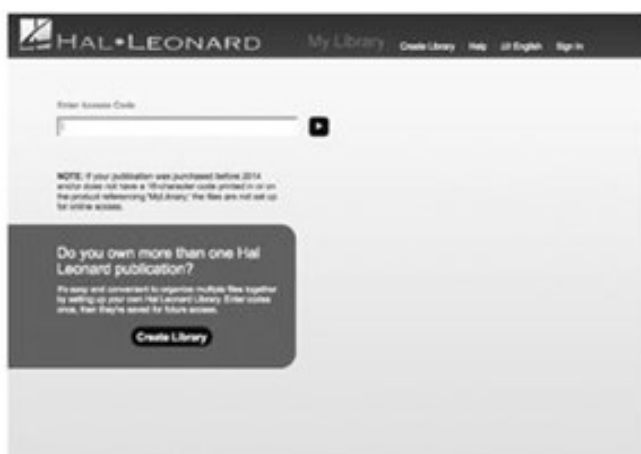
HAL•LEONARD My Library Create Library Help US English Sign In

Enter Access Code

NOTE: If your publication was purchased before 2014 and/or does not have a 16-character code printed in or on the product referencing "MyLibrary," the files are not set up for online access.

Do you own more than one Hal Leonard publication?

It's easy and convenient to organize multiple files together by setting up your own Hal Leonard Library. Enter codes once, then they're saved for future access.

Create Library